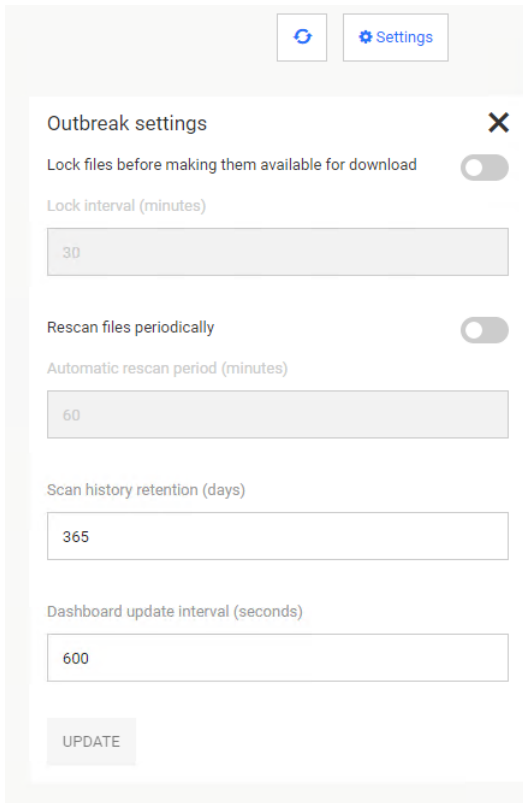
Settings

Outbreak settings

Lock files before making them available for download

Lock interval (minutes)

30

Rescan files periodically

Automatic rescan period (minutes)

60

Scan history retention (days)

365

Dashboard update interval (seconds)

600

UPDATE